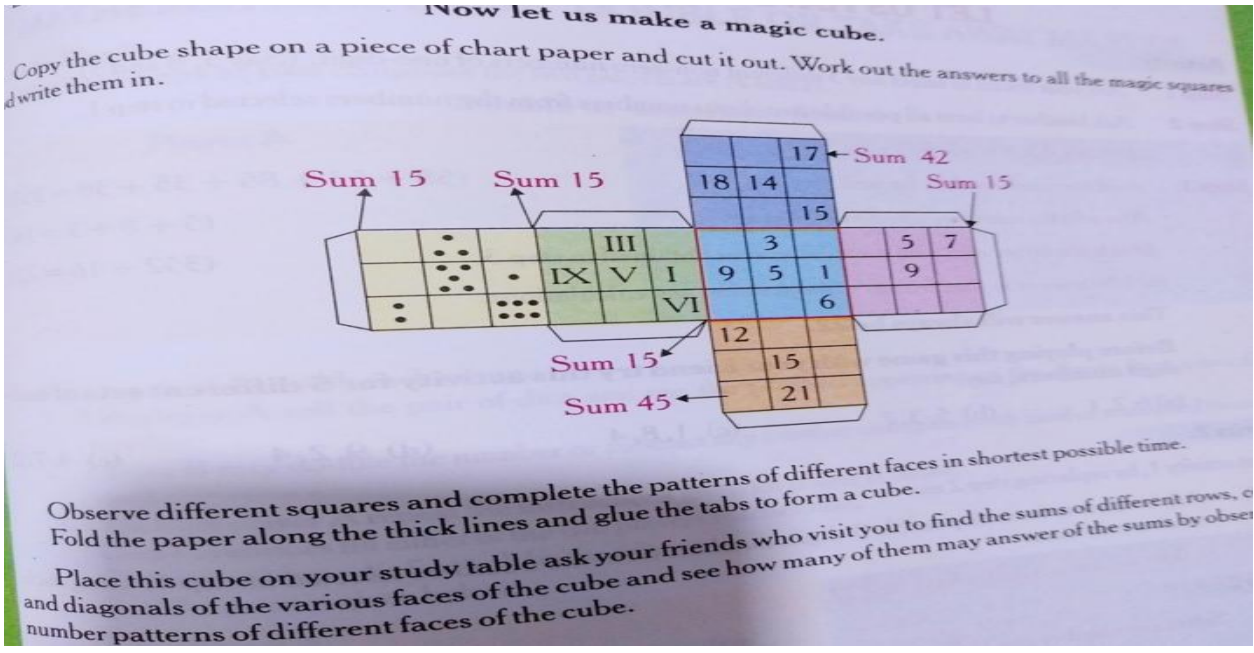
Now let us make a magic cube.

Copy the cube shape on a piece of chart paper and cut it out. Work out the answers to all the magic squares d write them in.

Sum 15
Sum 15
17
Sum 42
18
14
Sum 15
15
III
3
5
7
IX
V
I
9
5
1
9
VI
6
12
Sum 15
15
Sum 45
21

Observe different squares and complete the patterns of different faces in shortest possible time. Fold the paper along the thick lines and glue the tabs to form a cube.

Place this cube on your study table ask your friends who visit you to find the sums of different rows, c and diagonals of the various faces of the cube and see how many of them may answer of the sums by obser number patterns of different faces of the cube.